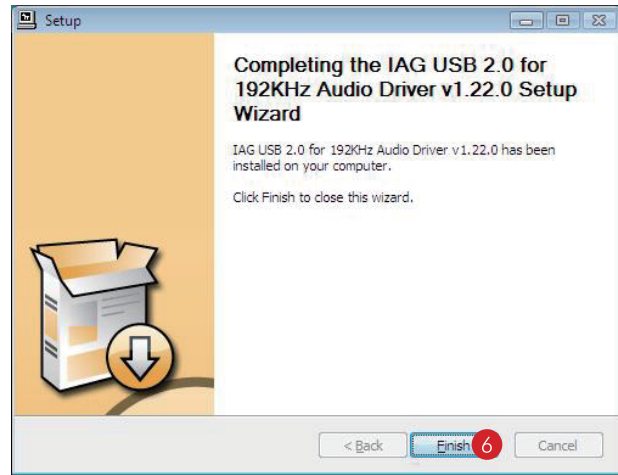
Setup

Completing the IAG USB 2.0 for 192KHz Audio Driver v1.22.0 Setup Wizard

IAG USB 2.0 for 192KHz Audio Driver v1.22.0 has been installed on your computer.

Click Finish to close this wizard.

< Back

Finish

6

Cancel